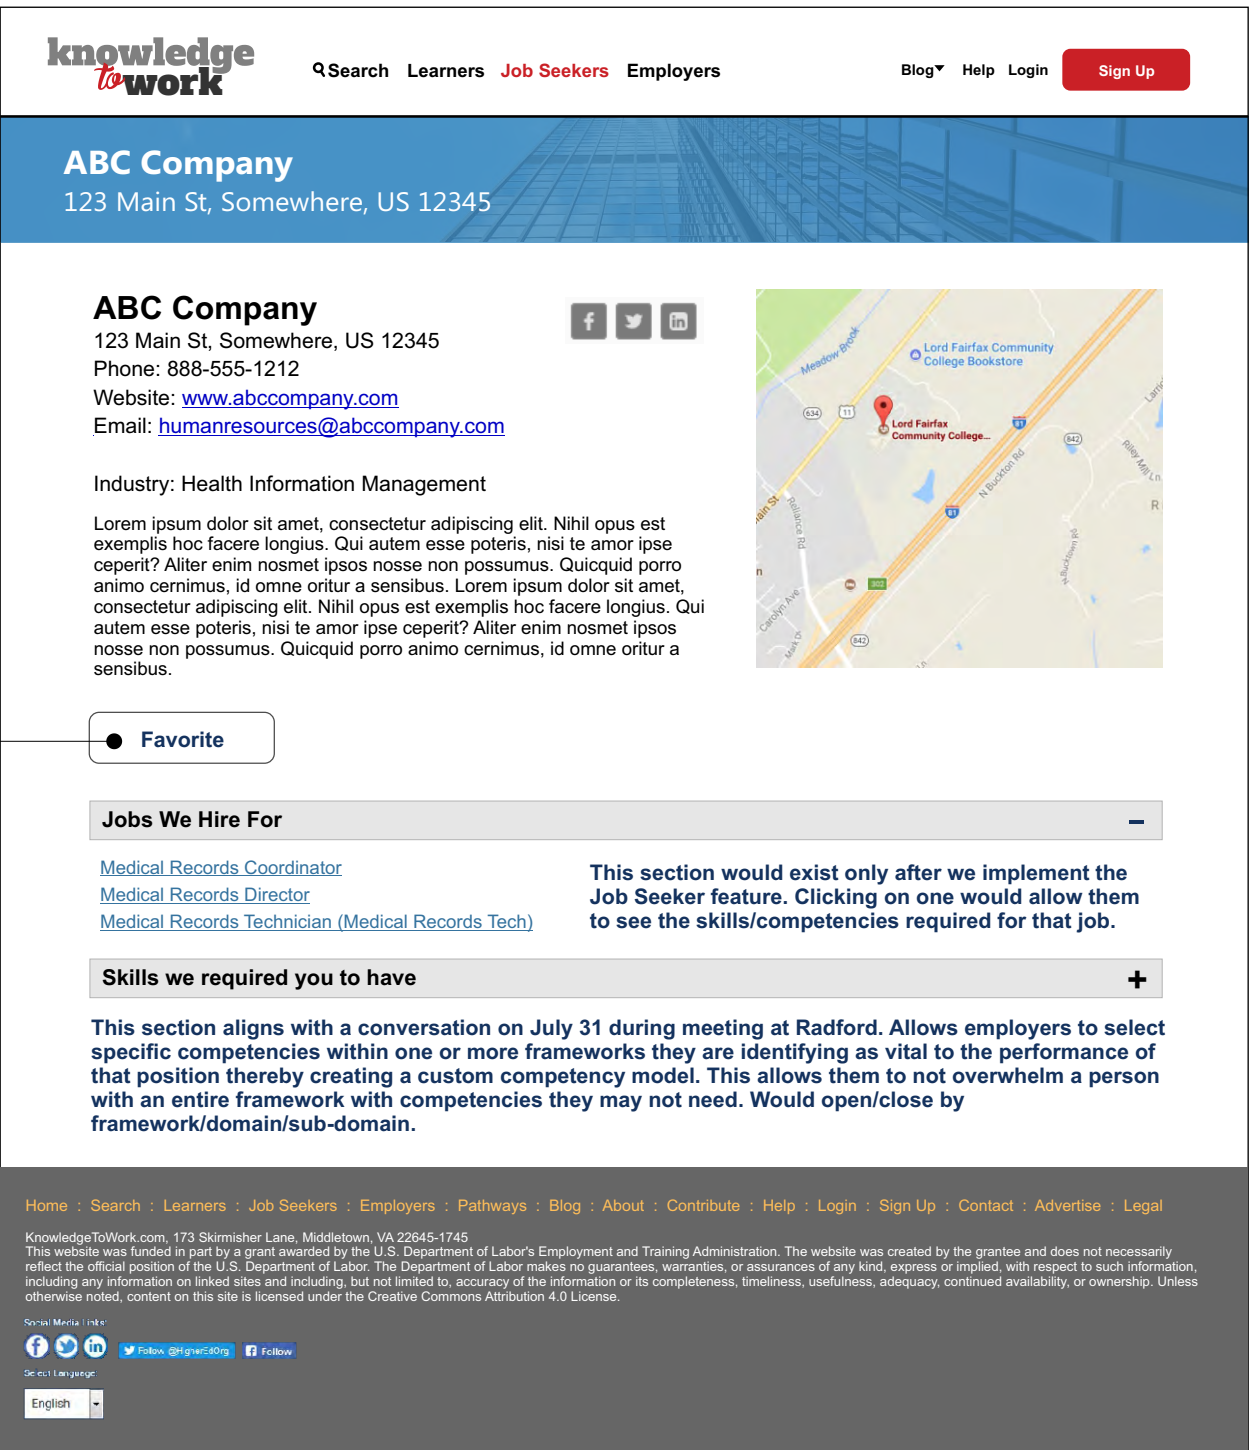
knowledge to work

Search Learners Job Seekers Employers

Blog Help Login Sign Up

ABC Company
123 Main St, Somewhere, US 12345

ABC Company
123 Main St, Somewhere, US 12345
Phone: 888-555-1212
Website: www.abccompany.com
Email: humanresources@abccompany.com

Meadow Brook
Lord Fairfax Community College Bookstore
634
11
Lord Fairfax Community College...
81
642
N Buckton Rd
Riley Mill Ln
Main St
Reliance Rd
81
302
Carolyn Ave
642

Industry: Health Information Management

Lorem ipsum dolor sit amet, consectetur adipiscing elit. Nihil opus est exemplis hoc facere longius. Qui autem esse poteris, nisi te amor ipse ceperit? Aliter enim nosmet ipsos nosse non possumus. Quicquid porro animo cernimus, id omne oritur a sensibus. Lorem ipsum dolor sit amet, consectetur adipiscing elit. Nihil opus est exemplis hoc facere longius. Qui autem esse poteris, nisi te amor ipse ceperit? Aliter enim nosmet ipsos nosse non possumus. Quicquid porro animo cernimus, id omne oritur a sensibus.

Favorite

Jobs We Hire For

Medical Records Coordinator
Medical Records Director
Medical Records Technician (Medical Records Tech)

This section would exist only after we implement the Job Seeker feature. Clicking on one would allow them to see the skills/competencies required for that job.

Skills we required you to have

This section aligns with a conversation on July 31 during meeting at Radford. Allows employers to select specific competencies within one or more frameworks they are identifying as vital to the performance of that position thereby creating a custom competency model. This allows them to not overwhelm a person with an entire framework with competencies they may not need. Would open/close by framework/domain/sub-domain.

Home : Search : Learners : Job Seekers : Employers : Pathways : Blog : About : Contribute : Help : Login : Sign Up : Contact : Advertise : Legal

KnowledgeToWork.com, 173 Skirmisher Lane, Middletown, VA 22645-1745
This website was funded in part by a grant awarded by the U.S. Department of Labor's Employment and Training Administration. The website was created by the grantee and does not necessarily reflect the official position of the U.S. Department of Labor. The Department of Labor makes no guarantees, warranties, or assurances of any kind, express or implied, with respect to such information, including any information on linked sites and including, but not limited to, accuracy of the information or its completeness, timeliness, usefulness, adequacy, continued availability, or ownership. Unless otherwise noted, content on this site is licensed under the Creative Commons Attribution 4.0 License.

Social Media Links:
Follow @HigherEdOrg Follow
Select Language:
English